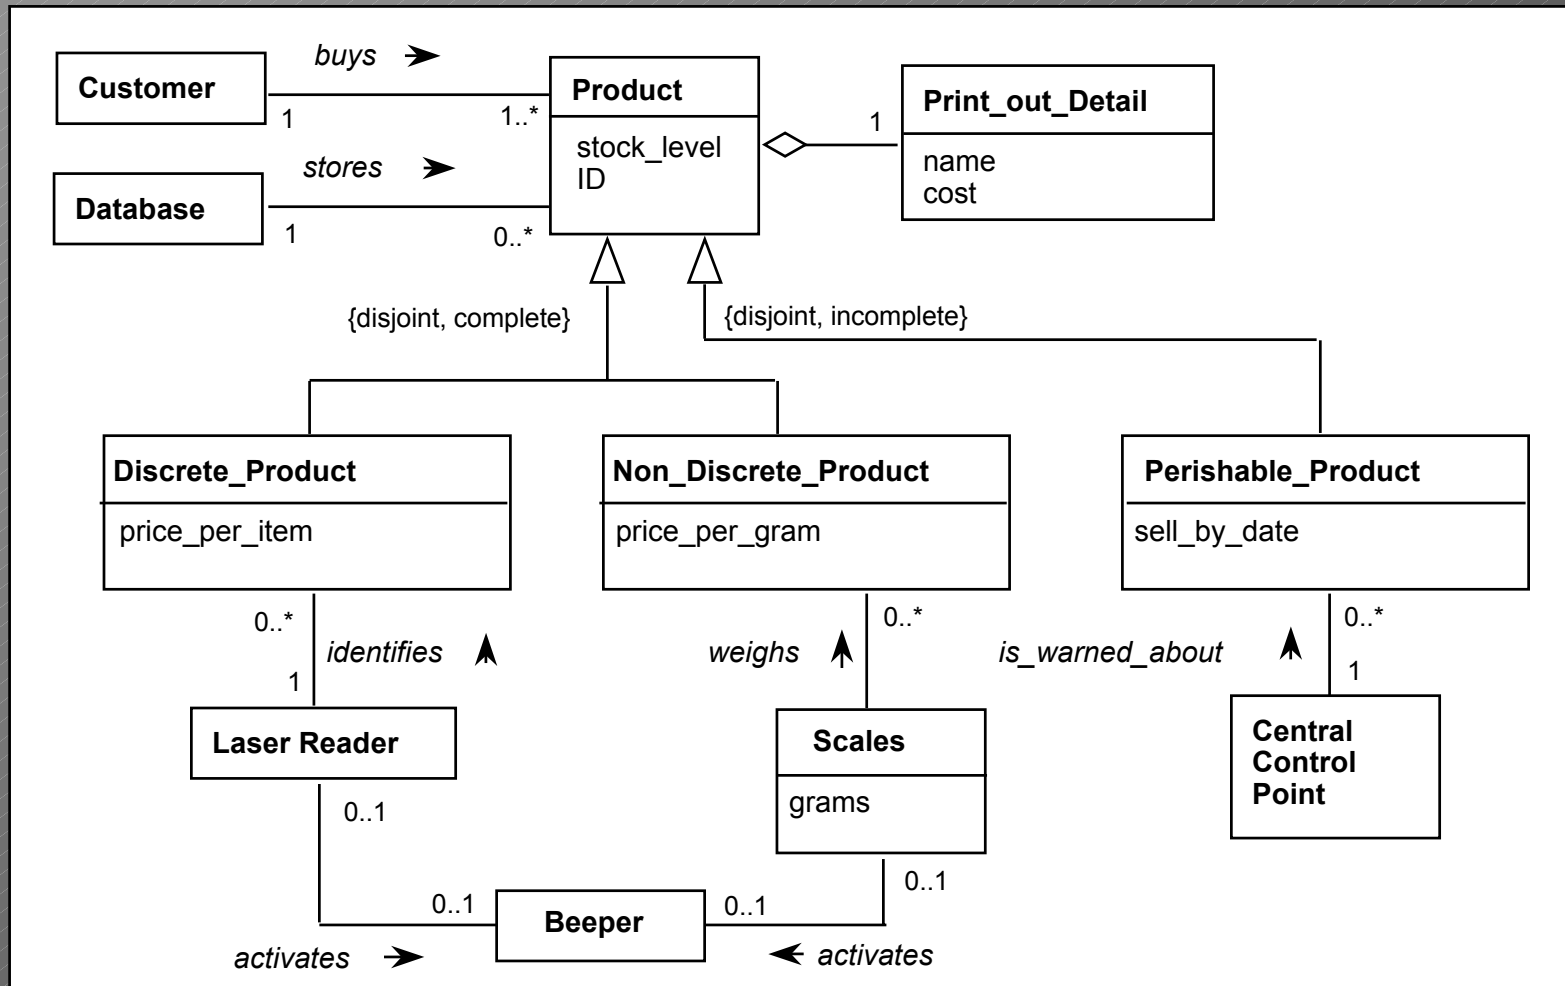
buys

Customer

1

1..*

Product

stock_level
ID

1

Print_out_Detail

name
cost

stores

Database

1

0..*

{disjoint, complete}

{disjoint, incomplete}

Discrete_Product

price_per_item

Non_Discrete_Product

price_per_gram

Perishable_Product

sell_by_date

0..*

identifies

1

0..*

weighs

is_warned_about

0..*

1

Laser Reader

Scales

grams

Central Control Point

0..1

0..1

0..1

Beeper

0..1

activates

activates